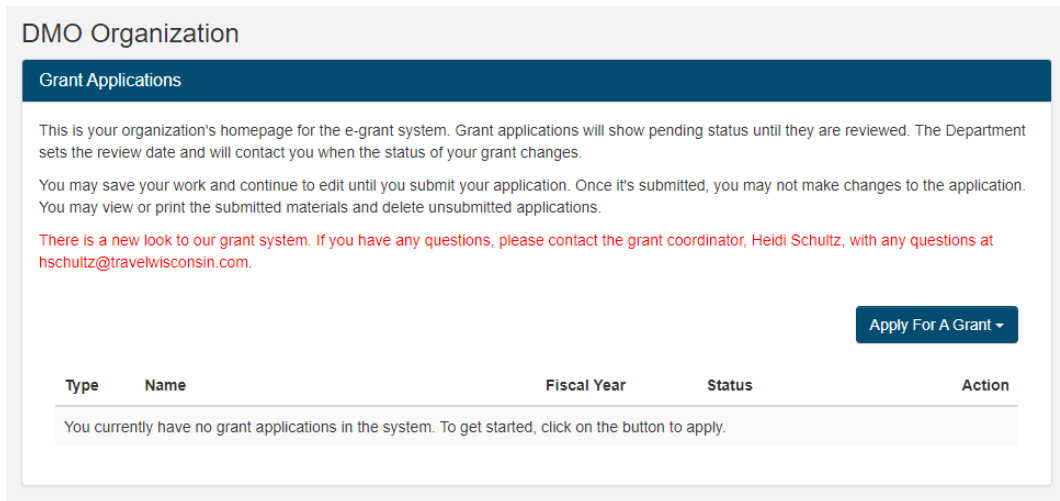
DMO Organization

Grant Applications

This is your organization's homepage for the e-grant system. Grant applications will show pending status until they are reviewed. The Department sets the review date and will contact you when the status of your grant changes.

You may save your work and continue to edit until you submit your application. Once it's submitted, you may not make changes to the application. You may view or print the submitted materials and delete unsubmitted applications.

There is a new look to our grant system. If you have any questions, please contact the grant coordinator, Heidi Schultz, with any questions at hschultz@travelwisconsin.com.

Apply For A Grant ▾

| Type | Name | Fiscal Year | Status | Action |
|---|---|---|---|---|
| You currently have no grant applications in the system. To get started, click on the button to apply. | | | | |